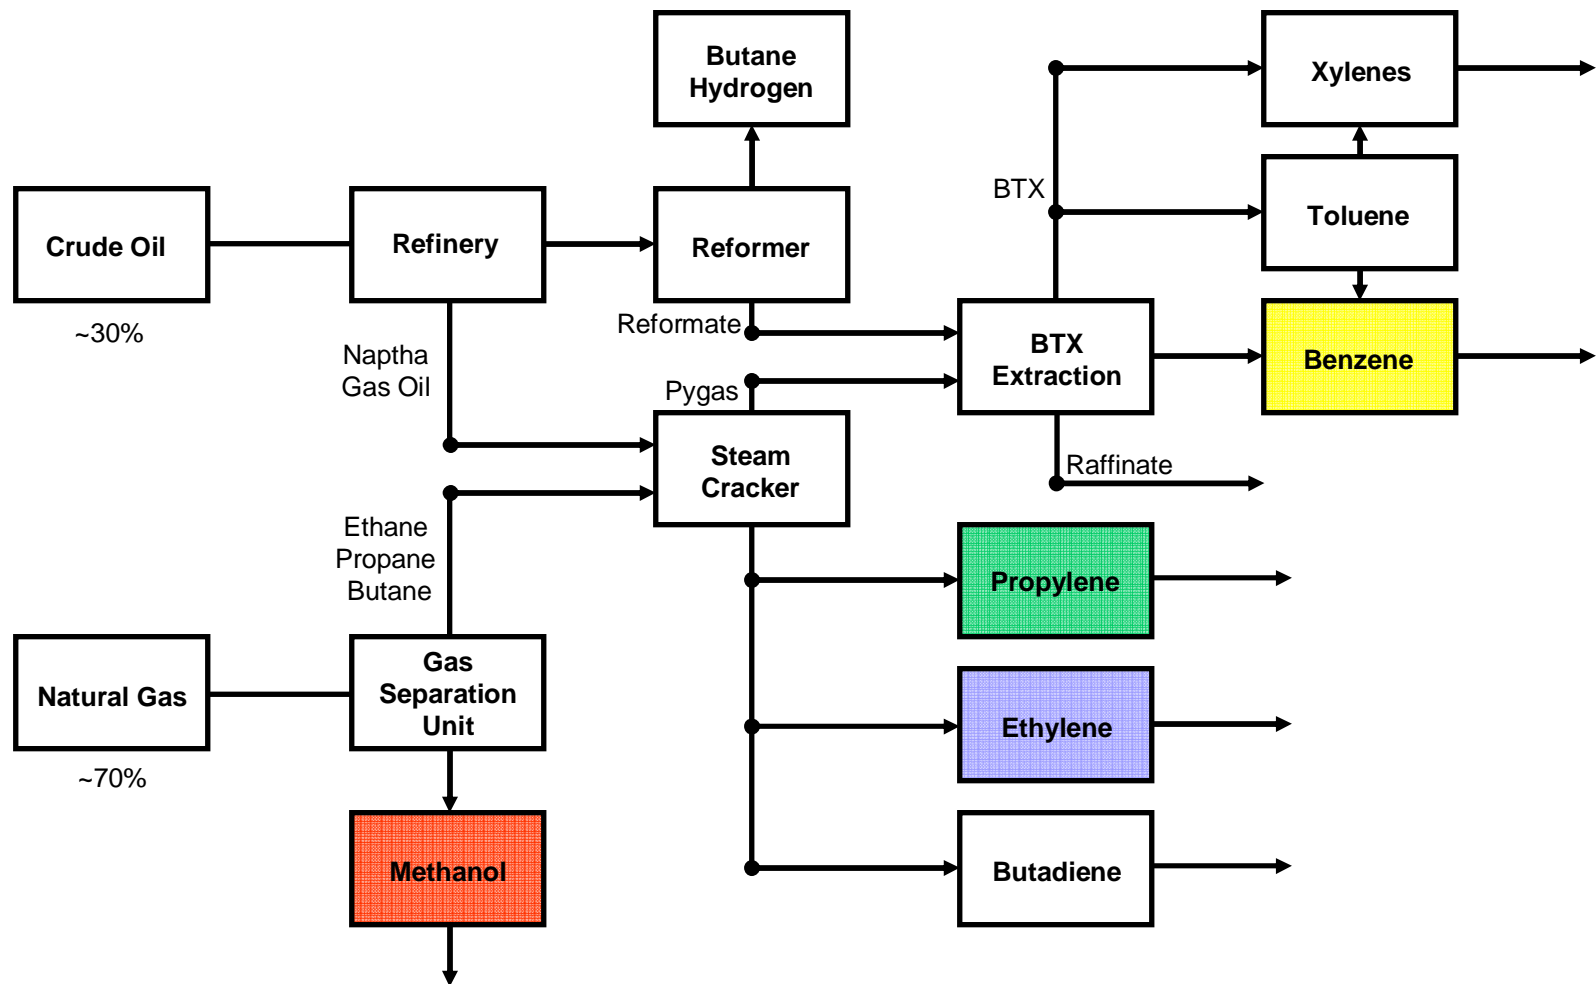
Butane Hydrogen

Xylenes

BTX

Toluene

Crude Oil

Refinery

Reformer

~30%

Reformate

BTX Extraction

Benzene

Naptha Gas Oil

Pygas

Steam Cracker

Raffinate

Ethane Propane Butane

Propylene

Natural Gas

Gas Separation Unit

Ethylene

~70%

Methanol

Butadiene